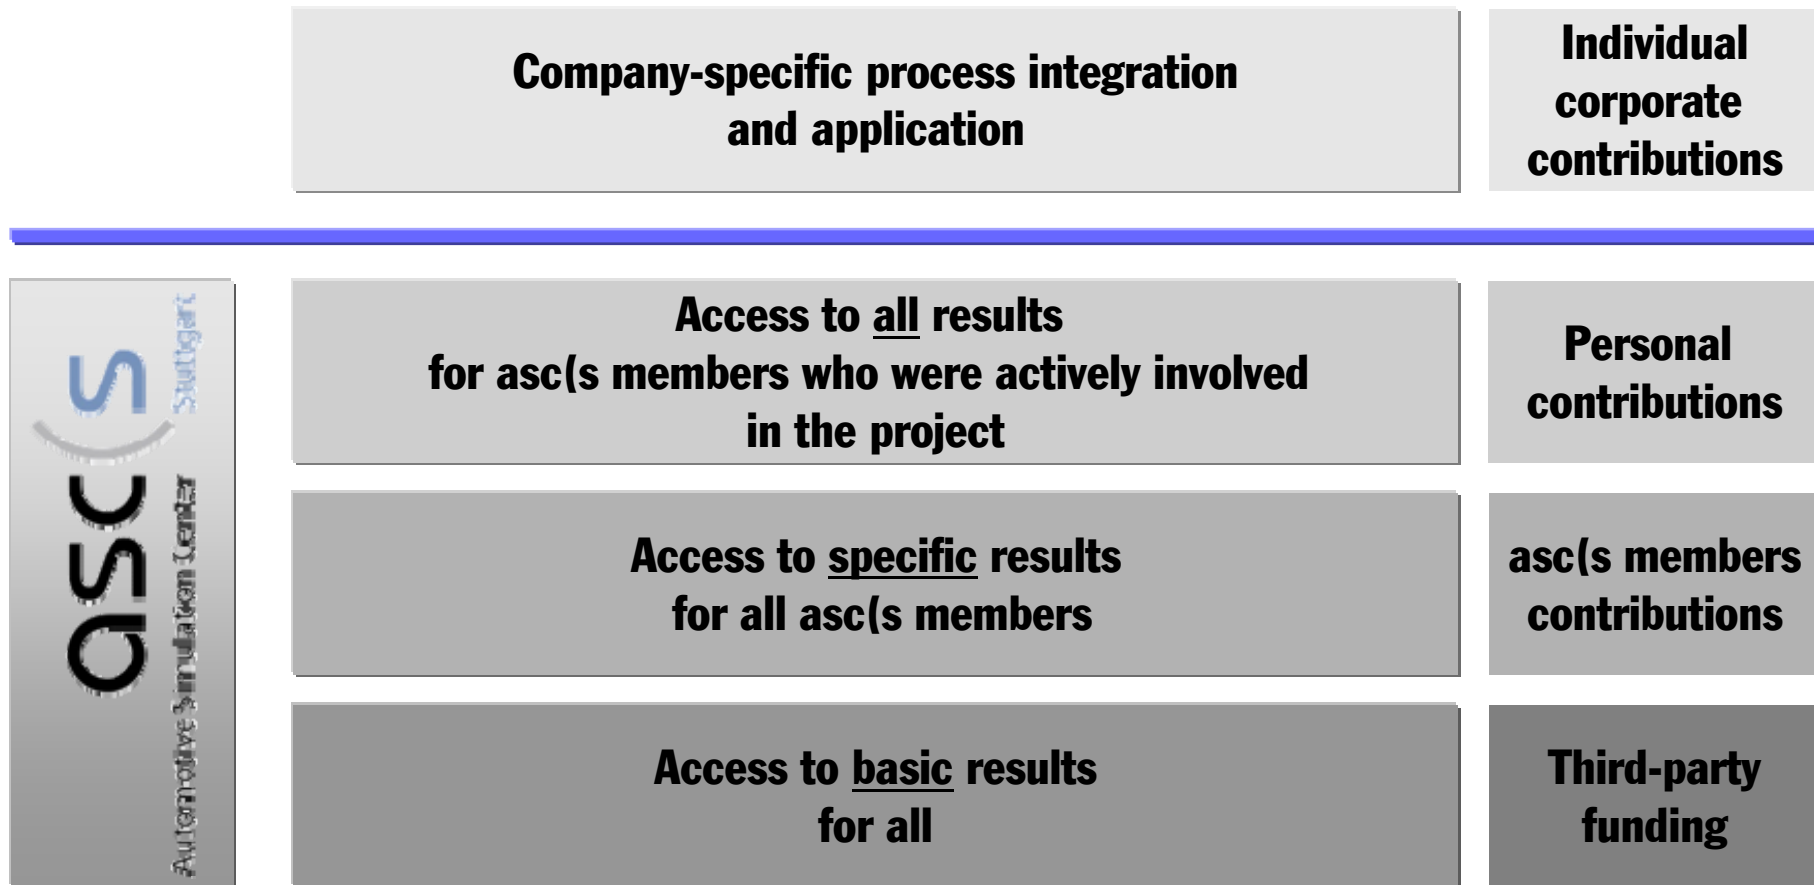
Company-specific process integration and application

Individual corporate contributions

asc(s Stuttgart Automotive Simulation Center

Access to all results for asc(s members who were actively involved in the project

Personal contributions

Access to specific results for all asc(s members

asc(s members contributions

Access to basic results for all

Third-party funding